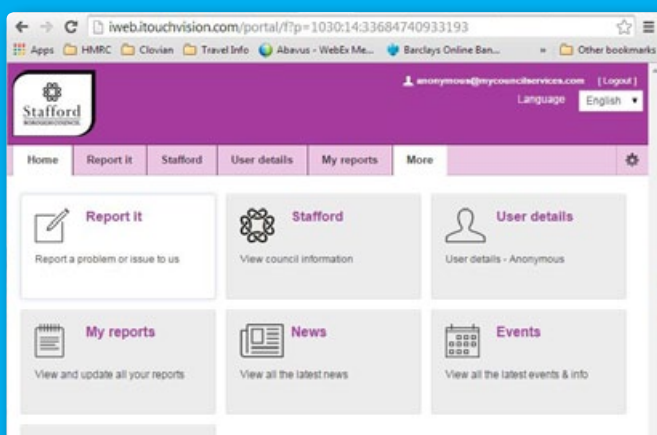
iweb.itouchvision.com/portal/f?p=1030:14:33684740933193

Apps HMRC Clovian Travel Info Abavus - WebEx Me... Barclays Online Ban... » Other bookmarks

Stafford
BOROUGH COUNCIL

anonymous@mycouncilservices.com [ Logout ]
Language English

Home Report it Stafford User details My reports More

Report it
Report a problem or issue to us

Stafford
View council information

User details
User details - Anonymous

My reports
View and update all your reports

News
View all the latest news

Events
View all the latest events & info